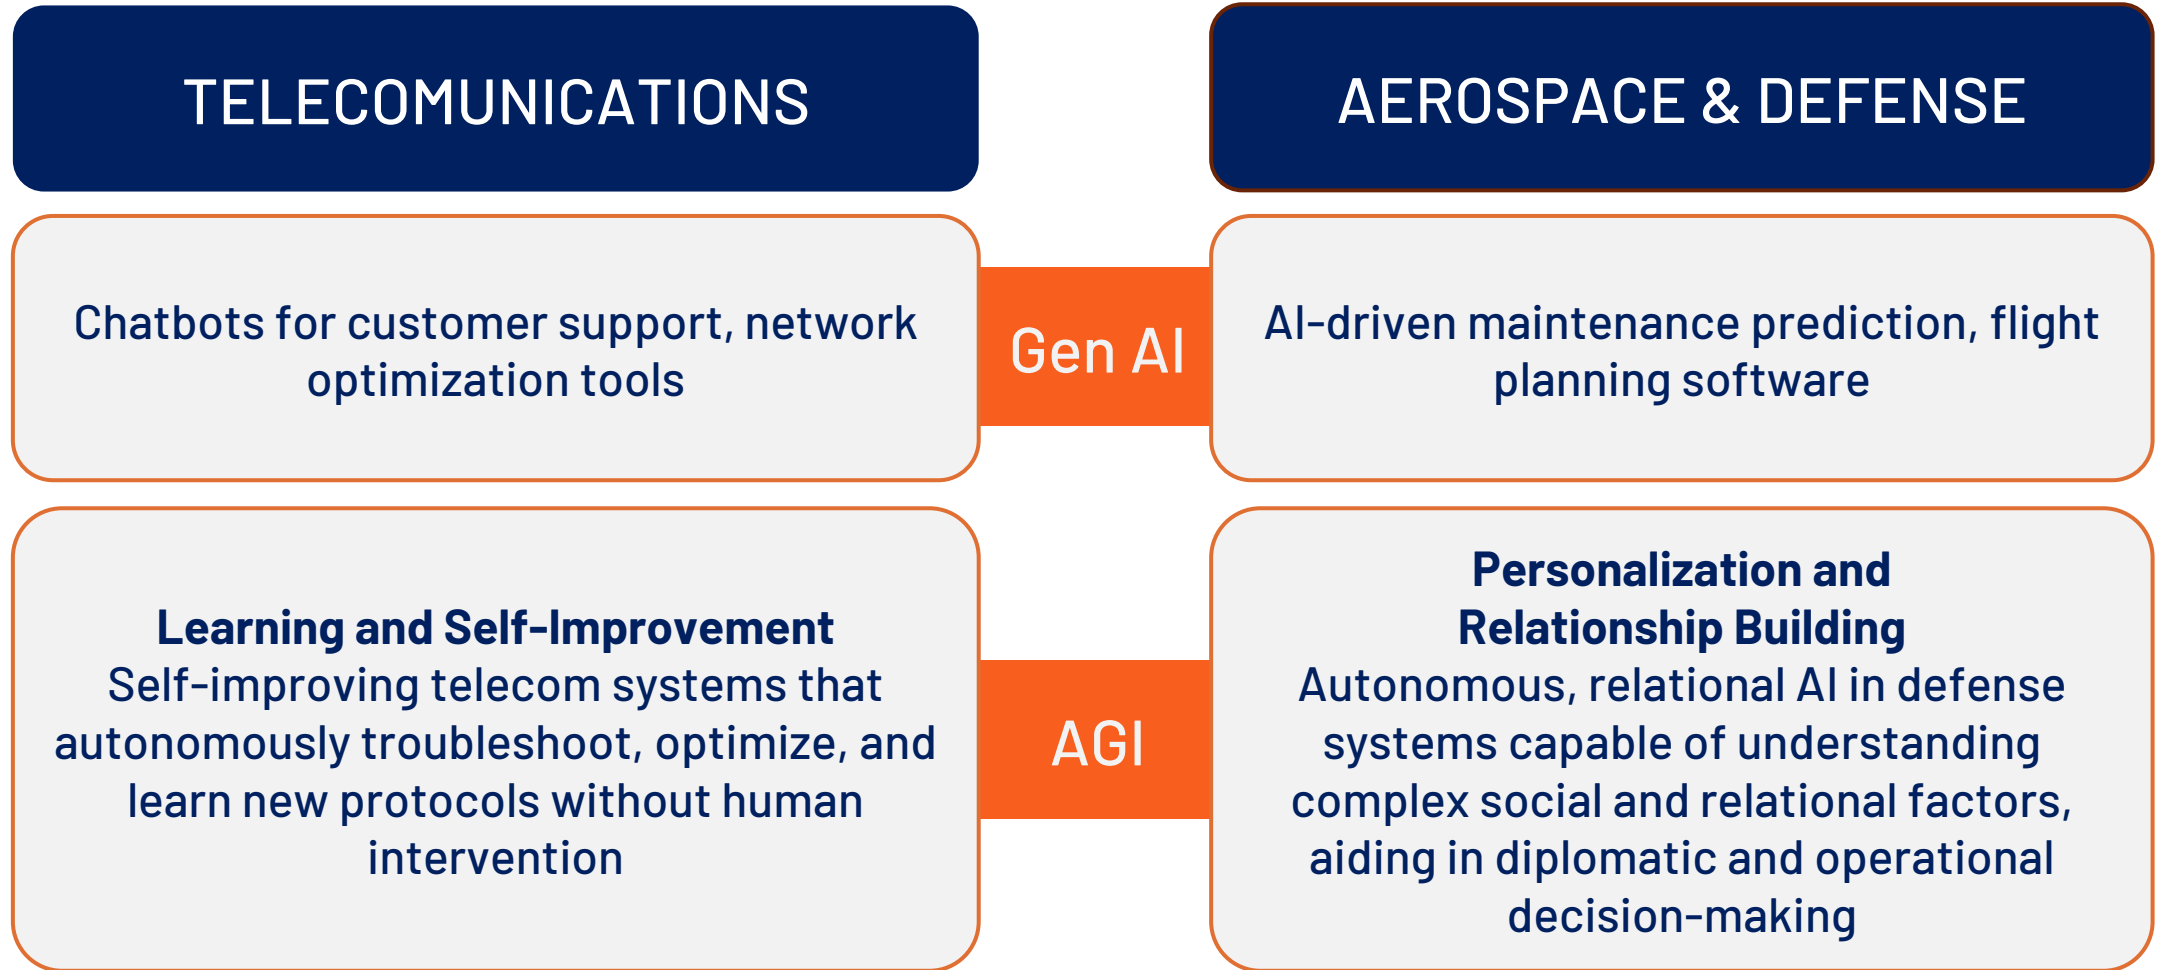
TELECOMUNICATIONS

AEROSPACE & DEFENSE

Chatbots for customer support, network optimization tools

Gen AI

AI-driven maintenance prediction, flight planning software

**Learning and Self-Improvement**
Self-improving telecom systems that autonomously troubleshoot, optimize, and learn new protocols without human intervention

AGI

**Personalization and Relationship Building**
Autonomous, relational AI in defense systems capable of understanding complex social and relational factors, aiding in diplomatic and operational decision-making